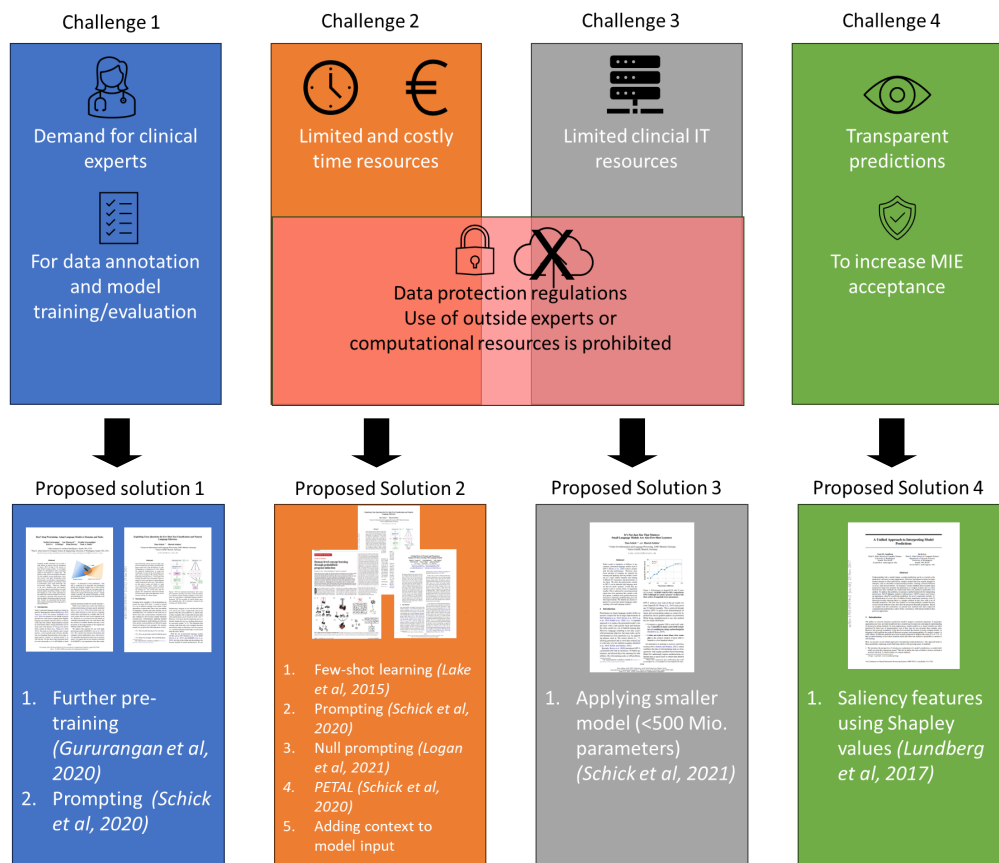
Challenge 1

Demand for clinical experts

For data annotation and model training/evaluation

Challenge 2

Limited and costly time resources

Challenge 3

Limited clincial IT resources

Data protection regulations
Use of outside experts or computational resources is prohibited

Challenge 4

Transparent predictions

To increase MIE acceptance

Proposed solution 1

1. Further pre-training *(Gururangan et al, 2020)*
2. Prompting *(Schick et al, 2020)*

Proposed Solution 2

1. Few-shot learning *(Lake et al, 2015)*
2. Prompting *(Schick et al, 2020)*
3. Null prompting *(Logan et al, 2021)*
4. *PETAL (Schick et al, 2020)*
5. Adding context to model input

Proposed Solution 3

1. Applying smaller model (<500 Mio. parameters) *(Schick et al, 2021)*

Proposed Solution 4

1. Saliency features using Shapley values *(Lundberg et al, 2017)*